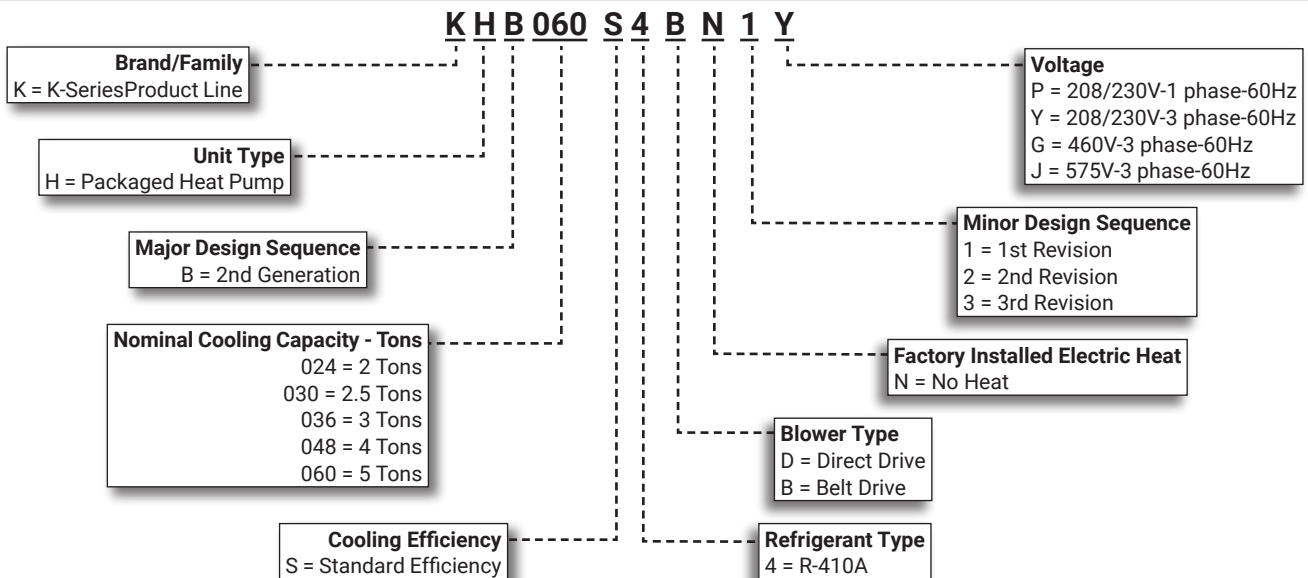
K H B 060 S 4 B N 1 Y

Brand/Family
K = K-SeriesProduct Line

Unit Type
H = Packaged Heat Pump

Major Design Sequence
B = 2nd Generation

Nominal Cooling Capacity - Tons
024 = 2 Tons
030 = 2.5 Tons
036 = 3 Tons
048 = 4 Tons
060 = 5 Tons

Cooling Efficiency
S = Standard Efficiency

Voltage
P = 208/230V-1 phase-60Hz
Y = 208/230V-3 phase-60Hz
G = 460V-3 phase-60Hz
J = 575V-3 phase-60Hz

Minor Design Sequence
1 = 1st Revision
2 = 2nd Revision
3 = 3rd Revision

Factory Installed Electric Heat
N = No Heat

Blower Type
D = Direct Drive
B = Belt Drive

Refrigerant Type
4 = R-410A